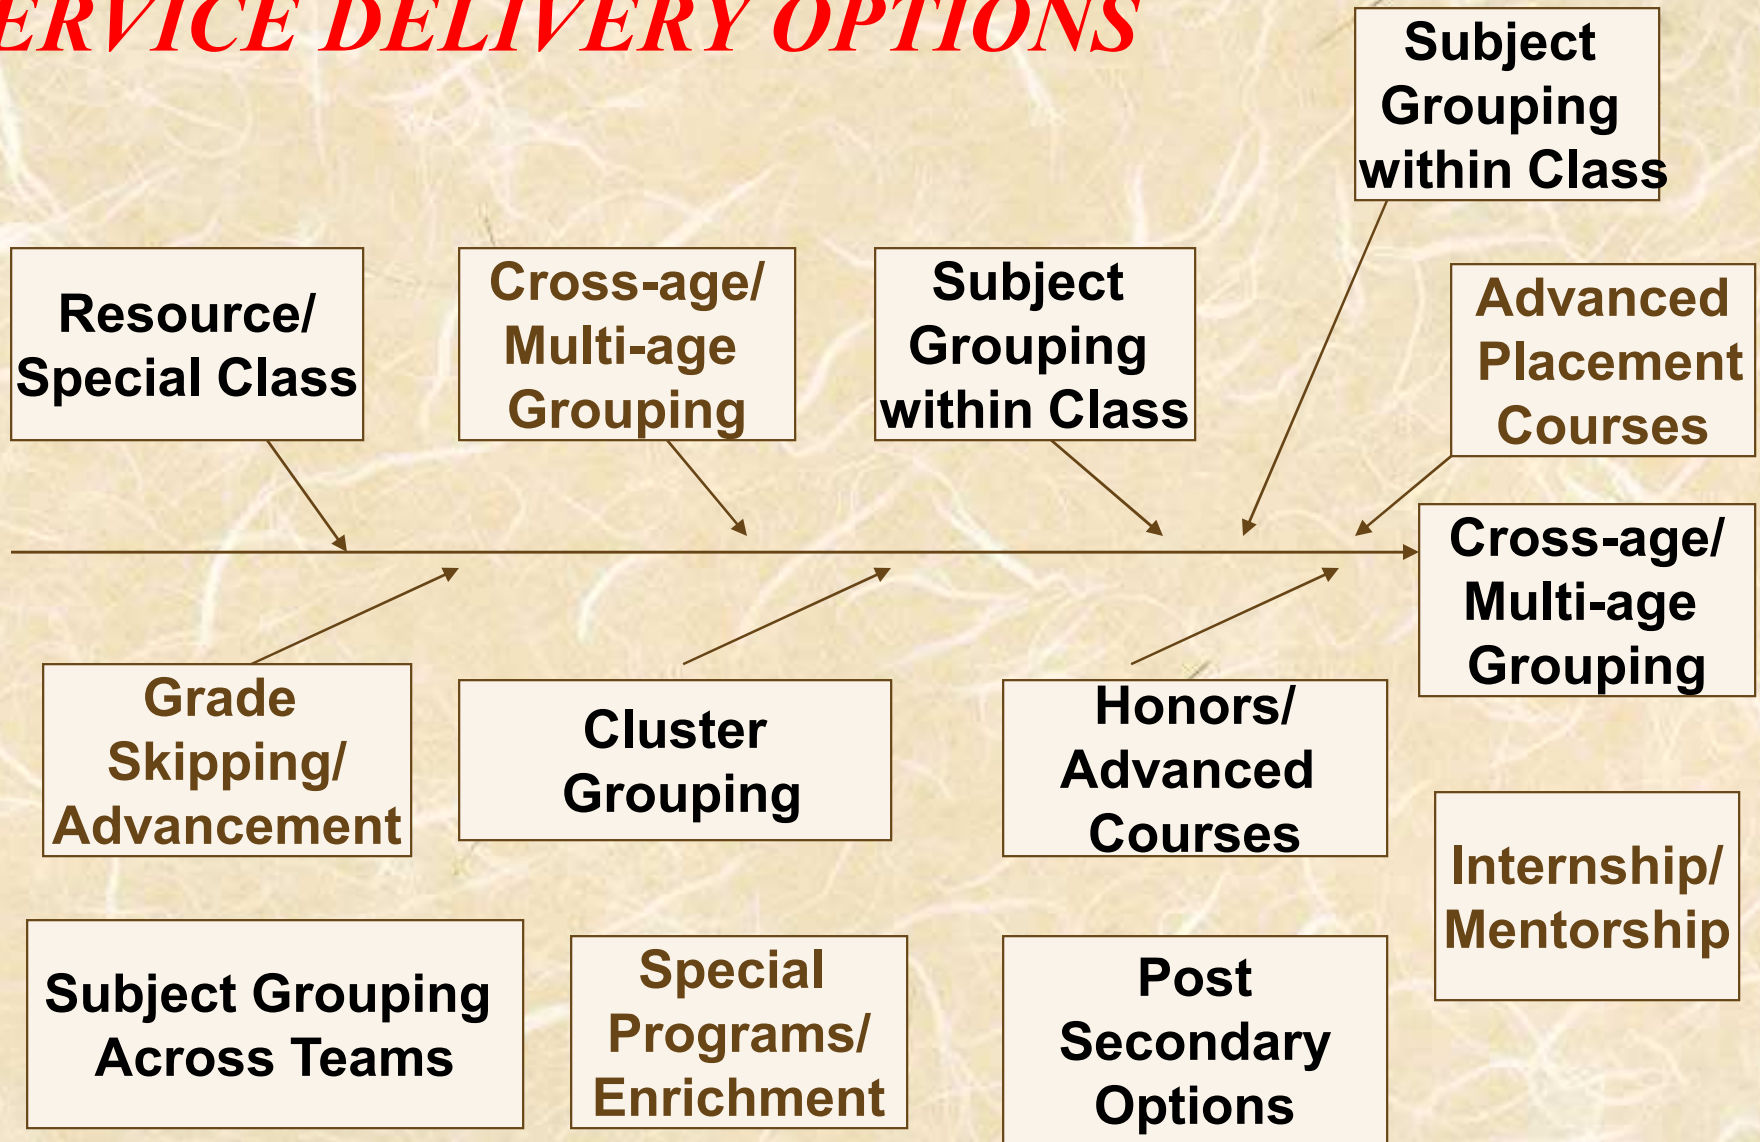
ERVICE DELIVERY OPTIONS

Subject Grouping within Class

Resource/ Special Class

Cross-age/ Multi-age Grouping

Subject Grouping within Class

Advanced Placement Courses

Cross-age/ Multi-age Grouping

Grade Skipping/ Advancement

Cluster Grouping

Honors/ Advanced Courses

Internship/ Mentorship

Subject Grouping Across Teams

Special Programs/ Enrichment

Post Secondary Options